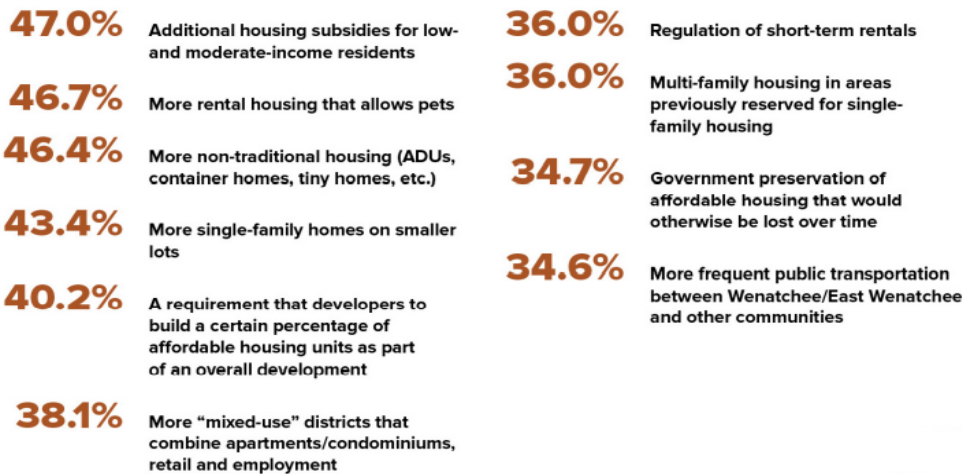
47.0% Additional housing subsidies for low- and moderate-income residents

46.7% More rental housing that allows pets

46.4% More non-traditional housing (ADUs, container homes, tiny homes, etc.)

43.4% More single-family homes on smaller lots

40.2% A requirement that developers to build a certain percentage of affordable housing units as part of an overall development

38.1% More "mixed-use" districts that combine apartments/condominiums, retail and employment

36.0% Regulation of short-term rentals

36.0% Multi-family housing in areas previously reserved for single-family housing

34.7% Government preservation of affordable housing that would otherwise be lost over time

34.6% More frequent public transportation between Wenatchee/East Wenatchee and other communities